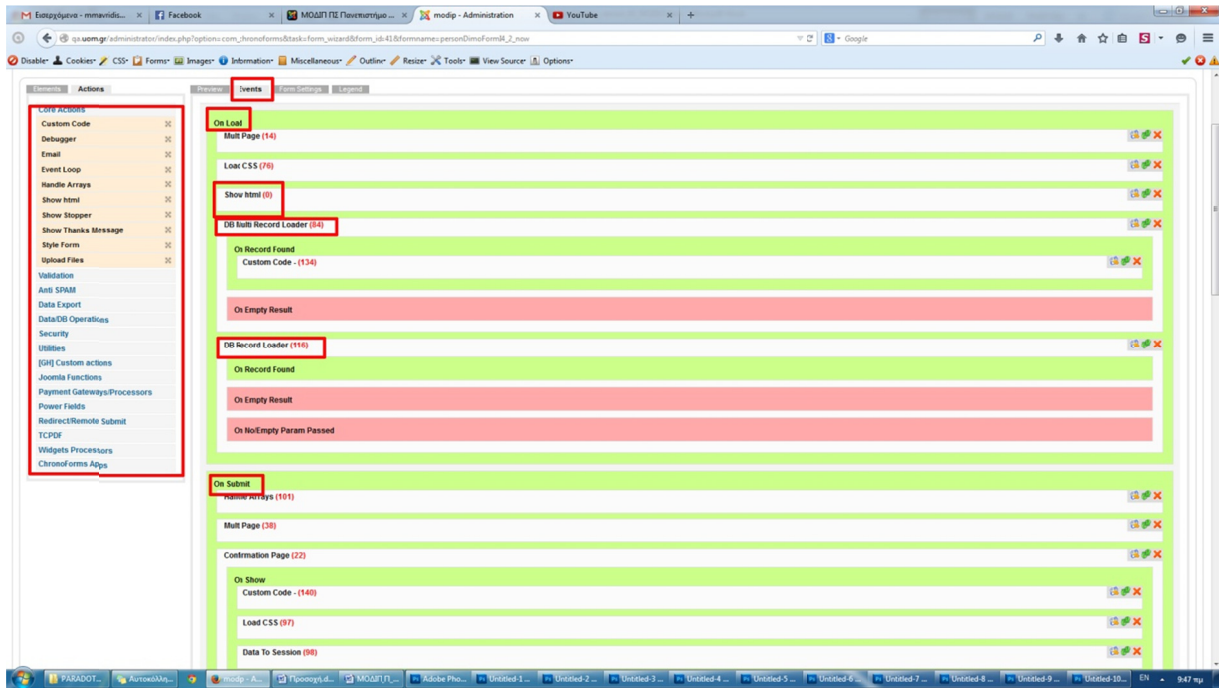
Εισερχόμενα - mmavridis... × Facebook × ΜΟΔΙΠ ΠΣ Πανεπιστήμιο ... × modip - Administration × YouTube × +

qa.uom.gr/administrator/index.php?option=com_chronoforms&task=form_wizard&form_id=41&formname=personDimoForm4_2_now

Google

Disable Cookies CSS Forms Images Information Miscellaneous Outline Resize Tools View Source Options

Elements Actions

Core Actions
Custom Code
Debugger
Email
Event Loop
Handle Arrays
Show html
Show Stopper
Show Thanks Message
Style Form
Upload Files
Validation
Anti SPAM
Data Export
Data/DB Operations
Security
Utilities
[GH] Custom actions
Joomla Functions
Payment Gateways/Processors
Power Fields
Redirect/Remote Submit
TCPDF
Widgets Processors
ChronoForms Apps

Preview Events Form Settings Legend

On Load
Mult Page (14)
Load CSS (76)
Show html (0)
DB Multi Record Loader (84)
On Record Found
Custom Code - (134)
On Empty Result
DB Record Loader (116)
On Record Found
On Empty Result
On No/Empty Param Passed

On Submit
Handle Arrays (101)
Mult Page (38)
Confirmation Page (22)
On Show
Custom Code - (140)
Load CSS (97)
Data To Session (98)

PARADOT... Αυτοκόλλη... modip - A... Προσοχή.d... ΜΟΔΙΠ_Π... Adobe Pho... Untitled-1 ... Untitled-2 ... Untitled-3 ... Untitled-4 ... Untitled-5 ... Untitled-6 ... Untitled-7 ... Untitled-8 ... Untitled-9 ... Untitled-10... EN 9:47 πμ